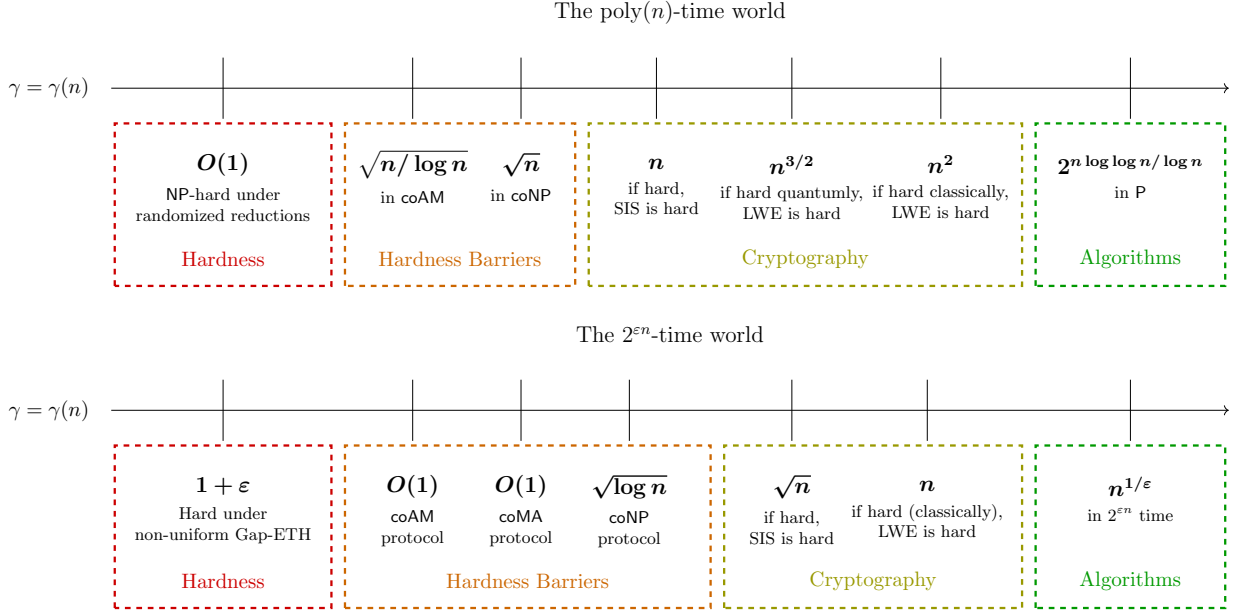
The poly($n$)-time world

$\gamma = \gamma(n)$

$O(1)$
NP-hard under randomized reductions
Hardness

$\sqrt{n/\log n}$
in coAM

$\sqrt{n}$
in coNP
Hardness Barriers

$n$
if hard, SIS is hard

$n^{3/2}$
if hard quantumly, LWE is hard

$n^2$
if hard classically, LWE is hard
Cryptography

$2^{n \log\log n/\log n}$
in P
Algorithms

The $2^{\varepsilon n}$-time world

$\gamma = \gamma(n)$

$1+\varepsilon$
Hard under non-uniform Gap-ETH
Hardness

$O(1)$
coAM protocol

$O(1)$
coMA protocol

$\sqrt{\log n}$
coNP protocol
Hardness Barriers

$\sqrt{n}$
if hard, SIS is hard

$n$
if hard (classically), LWE is hard
Cryptography

$n^{1/\varepsilon}$
in $2^{\varepsilon n}$ time
Algorithms